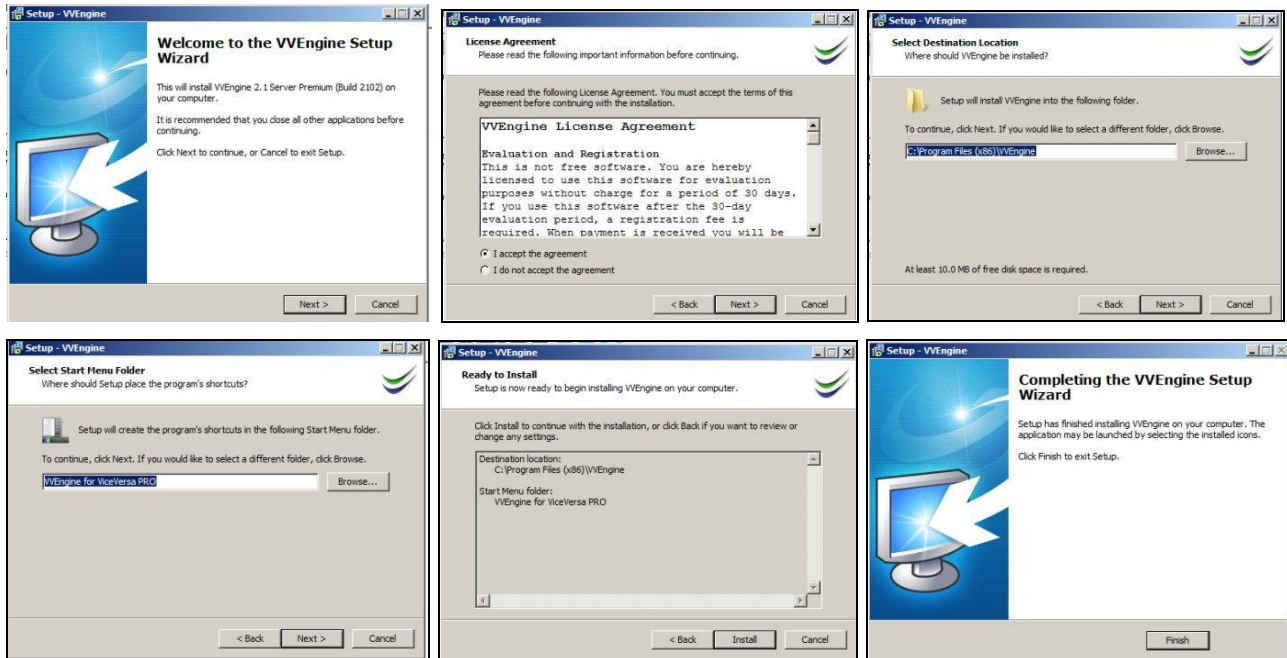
Setup - VVEngine

Welcome to the VVEngine Setup Wizard

This will install VVEngine 2.1 Server Premium (Build 2102) on your computer.

It is recommended that you close all other applications before continuing.

Click Next to continue, or Cancel to exit Setup.

Next > Cancel

Setup - VVEngine

License Agreement
Please read the following important information before continuing.

Please read the following License Agreement. You must accept the terms of this agreement before continuing with the installation.

VVEngine License Agreement

Evaluation and Registration
This is not free software. You are hereby licensed to use this software for evaluation purposes without charge for a period of 30 days. If you use this software after the 30-day evaluation period, a registration fee is required. When payment is received you will be

I accept the agreement
I do not accept the agreement

< Back Next > Cancel

Setup - VVEngine

Select Destination Location
Where should VVEngine be installed?

Setup will install VVEngine into the following folder.

To continue, click Next. If you would like to select a different folder, click Browse.

C:\Program Files (x86)\VVEngine Browse...

At least 10.0 MB of free disk space is required.

< Back Next > Cancel

Setup - VVEngine

Select Start Menu Folder
Where should Setup place the program's shortcuts?

Setup will create the program's shortcuts in the following Start Menu folder.

To continue, click Next. If you would like to select a different folder, click Browse.

VVEngine for ViceVersa PRO Browse...

< Back Next > Cancel

Setup - VVEngine

Ready to Install
Setup is now ready to begin installing VVEngine on your computer.

Click Install to continue with the installation, or click Back if you want to review or change any settings.

Destination location:
C:\Program Files (x86)\VVEngine

Start Menu folder:
VVEngine for ViceVersa PRO

< Back Install Cancel

Setup - VVEngine

Completing the VVEngine Setup Wizard

Setup has finished installing VVEngine on your computer. The application may be launched by selecting the installed icons.

Click Finish to exit Setup.

Finish